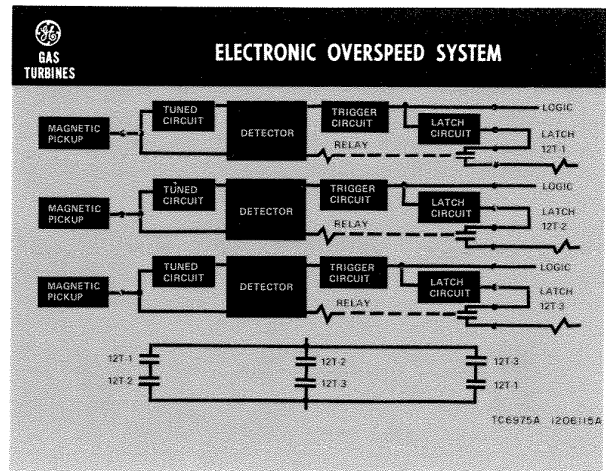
GE
GAS
TURBINES

ELECTRONIC OVERSPEED SYSTEM

MAGNETIC PICKUP
TUNED CIRCUIT
DETECTOR
TRIGGER CIRCUIT
LATCH CIRCUIT
LOGIC
LATCH 12T-1
RELAY

MAGNETIC PICKUP
TUNED CIRCUIT
DETECTOR
TRIGGER CIRCUIT
LATCH CIRCUIT
LOGIC
LATCH 12T-2
RELAY

MAGNETIC PICKUP
TUNED CIRCUIT
DETECTOR
TRIGGER CIRCUIT
LATCH CIRCUIT
LOGIC
LATCH 12T-3
RELAY

12T-1
12T-2
12T-2
12T-3
12T-3
12T-1

TC6975A 1206115A